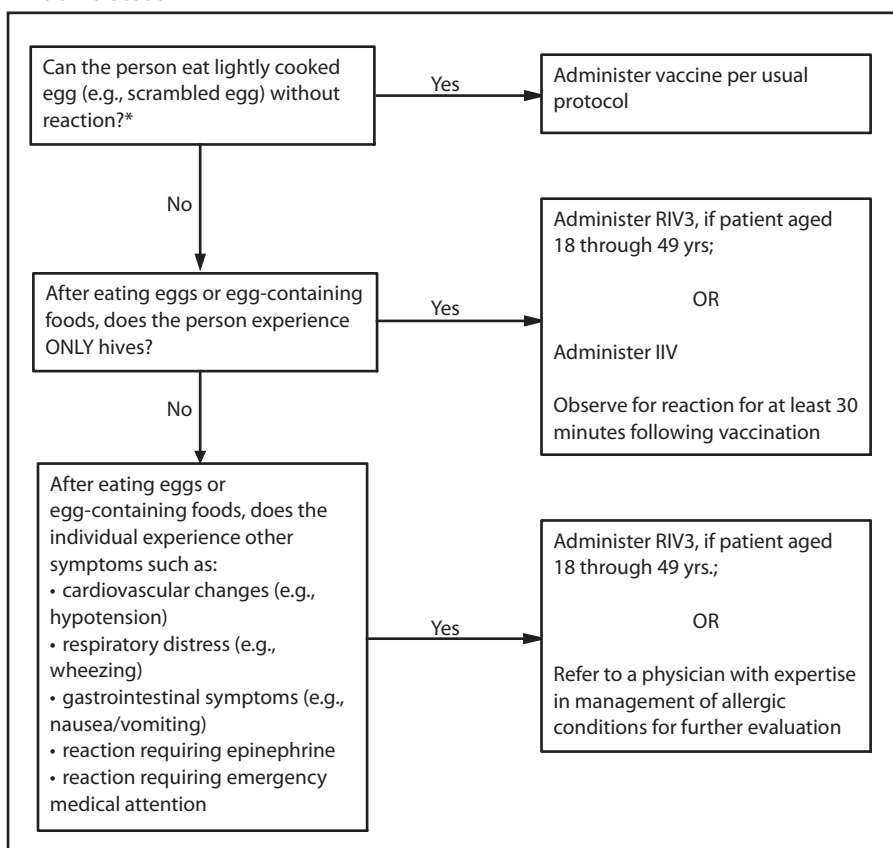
Can the person eat lightly cooked egg (e.g., scrambled egg) without reaction?*

Yes

Administer vaccine per usual protocol

No

After eating eggs or egg-containing foods, does the person experience ONLY hives?

Yes

Administer RIV3, if patient aged 18 through 49 yrs;

OR

Administer IIV

Observe for reaction for at least 30 minutes following vaccination

No

After eating eggs or egg-containing foods, does the individual experience other symptoms such as:
• cardiovascular changes (e.g., hypotension)
• respiratory distress (e.g., wheezing)
• gastrointestinal symptoms (e.g., nausea/vomiting)
• reaction requiring epinephrine
• reaction requiring emergency medical attention

Yes

Administer RIV3, if patient aged 18 through 49 yrs.;

OR

Refer to a physician with expertise in management of allergic conditions for further evaluation